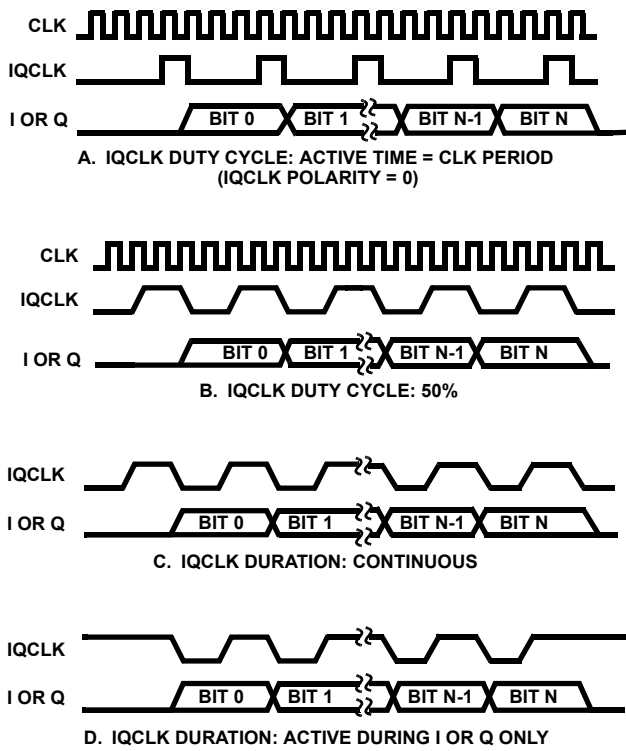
CLK
IQCLK
I OR Q
BIT 0
BIT 1
BIT N-1
BIT N
A. IQCLK DUTY CYCLE: ACTIVE TIME = CLK PERIOD (IQCLK POLARITY = 0)

CLK
IQCLK
I OR Q
BIT 0
BIT 1
BIT N-1
BIT N
B. IQCLK DUTY CYCLE: 50%

IQCLK
I OR Q
BIT 0
BIT 1
BIT N-1
BIT N
C. IQCLK DURATION: CONTINUOUS

IQCLK
I OR Q
BIT 0
BIT 1
BIT N-1
BIT N
D. IQCLK DURATION: ACTIVE DURING I OR Q ONLY